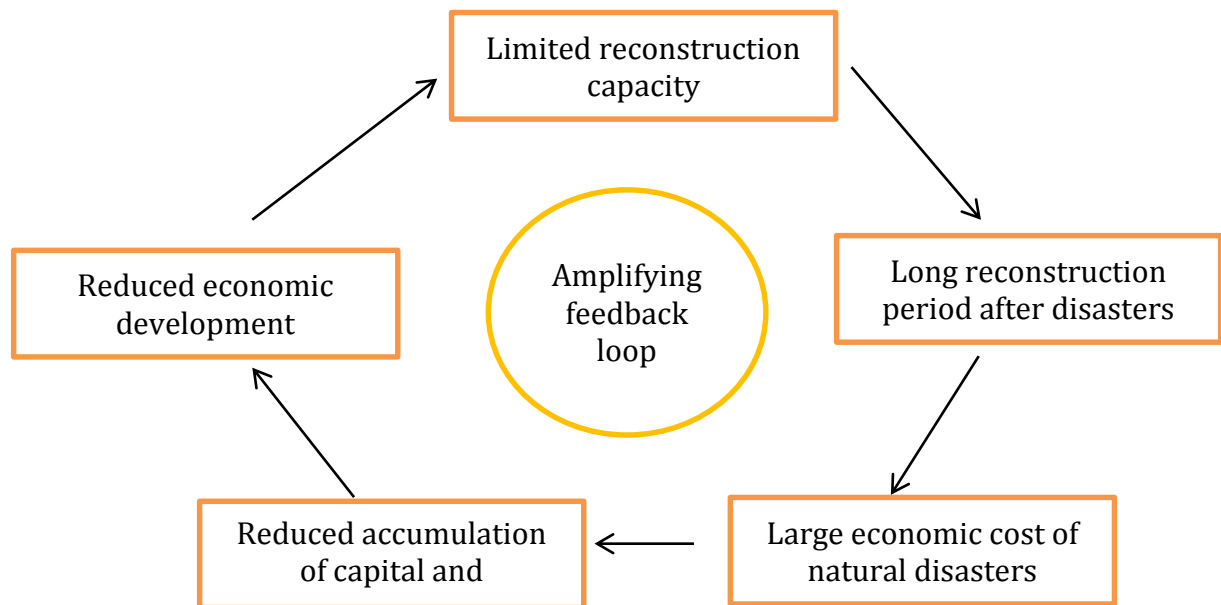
Limited reconstruction capacity

Long reconstruction period after disasters

Large economic cost of natural disasters

Reduced accumulation of capital and

Reduced economic development

Amplifying feedback loop